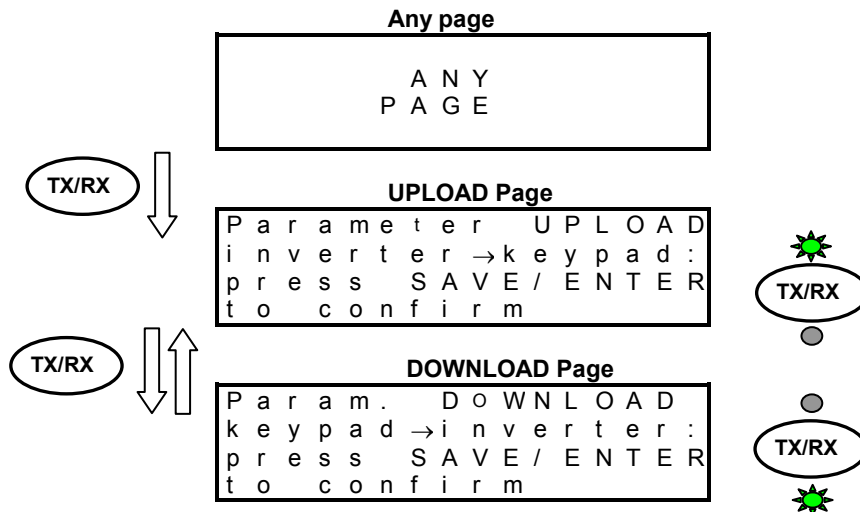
Any page

ANY
PAGE

TX/RX

UPLOAD Page

Parameter UPLOAD
inverter $\rightarrow$ keypad:
press SAVE/ENTER
to confirm

TX/RX

TX/RX

DOWNLOAD Page

Param. DOWNLOAD
keypad $\rightarrow$ inverter:
press SAVE/ENTER
to confirm

TX/RX